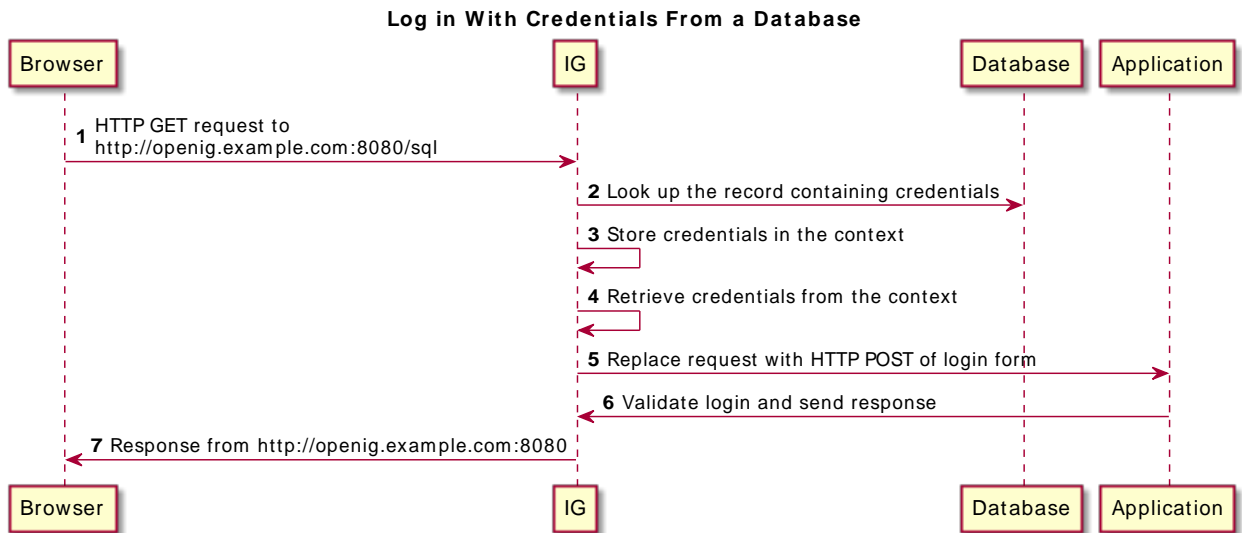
Log in With Credentials From a Database

Browser

IG

Database

Application

1 HTTP GET request to http://openig.example.com:8080/sql

2 Look up the record containing credentials

3 Store credentials in the context

4 Retrieve credentials from the context

5 Replace request with HTTP POST of login form

6 Validate login and send response

7 Response from http://openig.example.com:8080

Browser

IG

Database

Application